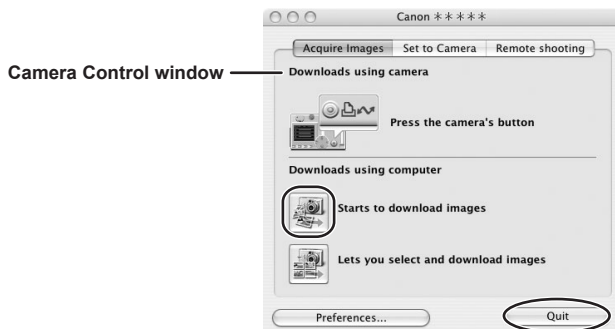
Camera Control window

Canon ＊＊＊＊＊

Acquire Images | Set to Camera | Remote shooting

Downloads using camera

Press the camera's button

Downloads using computer

Starts to download images

Lets you select and download images

Preferences...

Quit